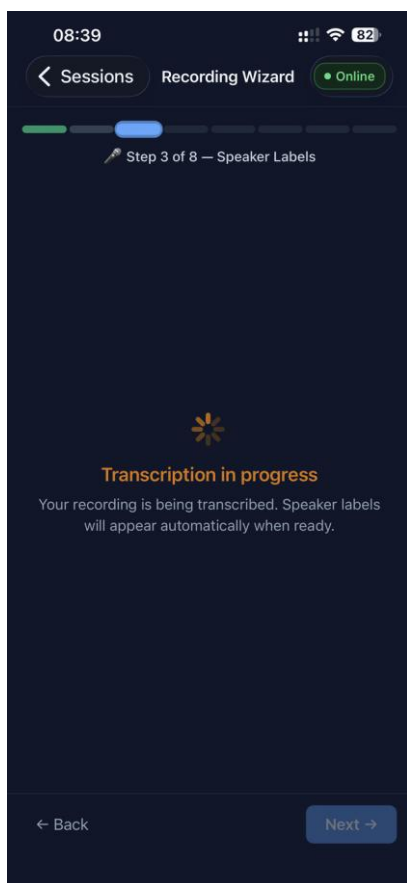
08:39

82

Sessions

Recording Wizard

Online

🎤 Step 3 of 8 — Speaker Labels

Transcription in progress

Your recording is being transcribed. Speaker labels will appear automatically when ready.

← Back

Next →